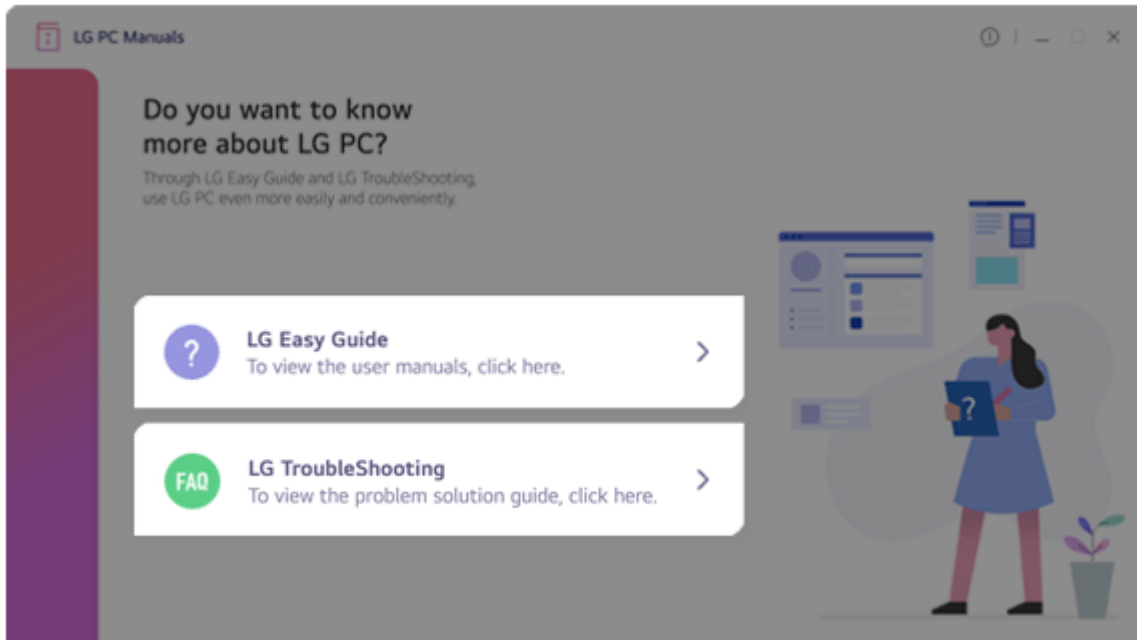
LG PC Manuals

Do you want to know more about LG PC?

Through LG Easy Guide and LG TroubleShooting, use LG PC even more easily and conveniently.

?

LG Easy Guide
To view the user manuals, click here.

FAQ

LG TroubleShooting
To view the problem solution guide, click here.

?